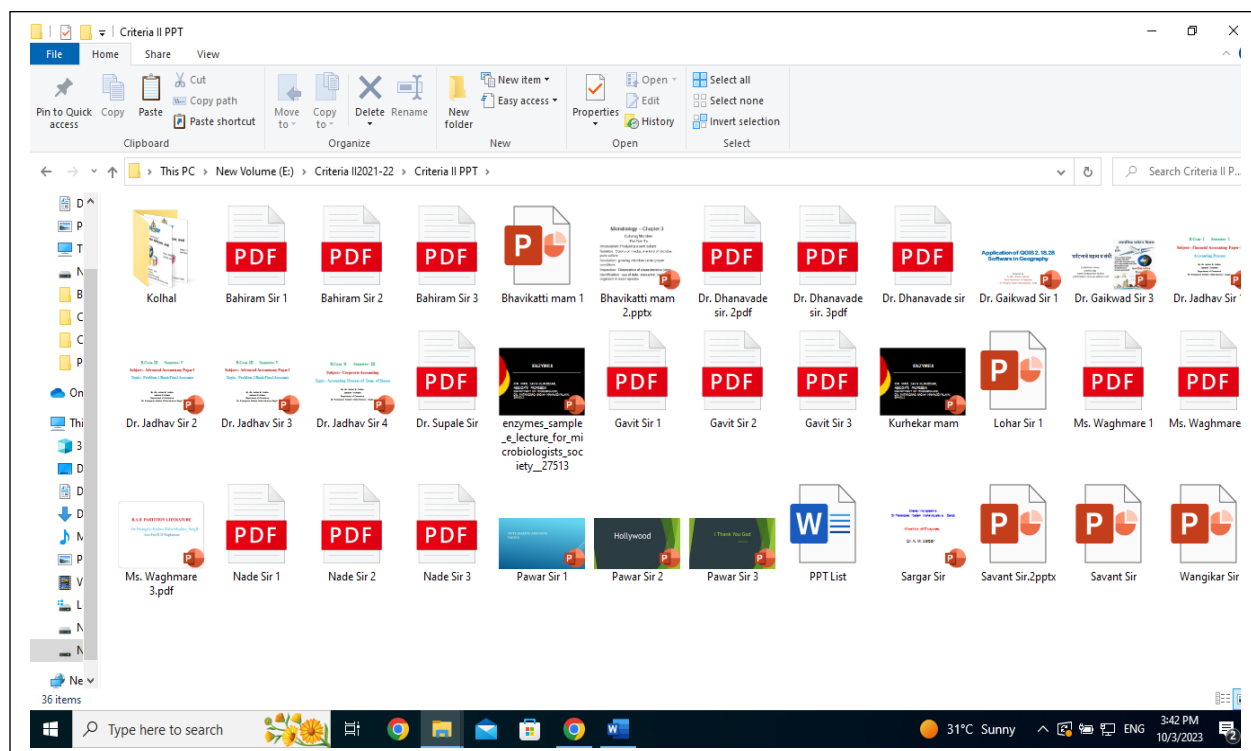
Criteria II PPT

File Home Share View

Pin to Quick access Copy Paste Cut Copy path Paste shortcut
Clipboard
Move to Copy to Delete Rename
Organize
New folder New item Easy access
New
Properties Open Edit History
Open
Select all Select none Invert selection
Select

This PC > New Volume (E:) > Criteria II2021-22 > Criteria II PPT >

Search Criteria II P...

Kolhal
PDF Bahiram Sir 1
PDF Bahiram Sir 2
PDF Bahiram Sir 3
Bhavikatti mam 1
Bhavikatti mam 2.pptx
PDF Dr. Dhanavade sir. 2pdf
PDF Dr. Dhanavade sir. 3pdf
PDF Dr. Dhanavade sir
Dr. Gaikwad Sir 1
Dr. Gaikwad Sir 3
Dr. Jadhav Sir
Dr. Jadhav Sir 2
Dr. Jadhav Sir 3
Dr. Jadhav Sir 4
PDF Dr. Supale Sir
enzymes_sample_e_lecture_for_microbiologists_society__27513
PDF Gavit Sir 1
PDF Gavit Sir 2
PDF Gavit Sir 3
Kurhekar mam
Lohar Sir 1
PDF Ms. Waghmare 1
PDF Ms. Waghmare
Ms. Waghmare 3.pdf
PDF Nade Sir 1
PDF Nade Sir 2
PDF Nade Sir 3
Pawar Sir 1
Hollywood Pawar Sir 2
I Thank You God Pawar Sir 3
PPT List
Sargar Sir
Savant Sir.2pptx
Savant Sir
Wangikar Sir

36 items

Type here to search
31°C Sunny ENG 3:42 PM 10/3/2023